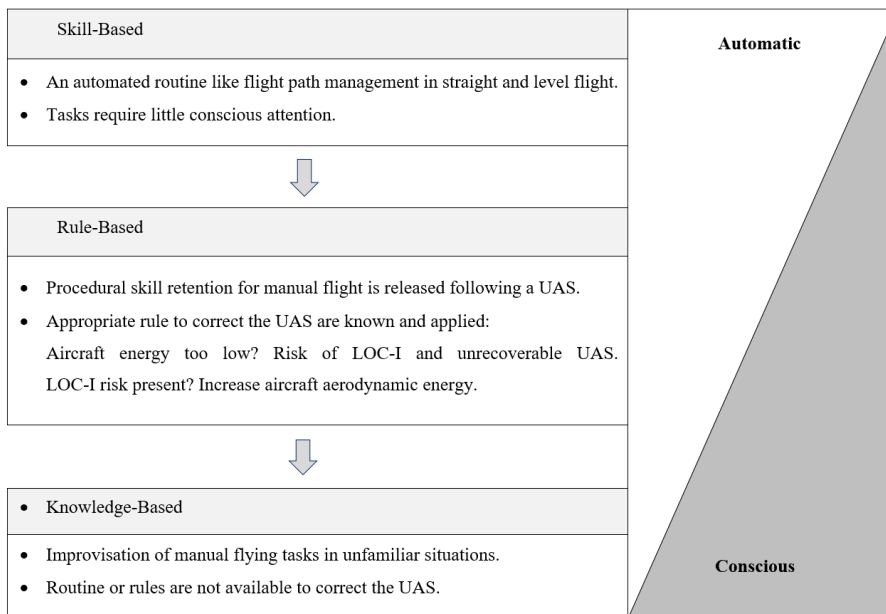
Skill-Based

- An automated routine like flight path management in straight and level flight.
- Tasks require little conscious attention.

Rule-Based

- Procedural skill retention for manual flight is released following a UAS.
- Appropriate rule to correct the UAS are known and applied:
Aircraft energy too low? Risk of LOC-I and unrecoverable UAS. LOC-I risk present? Increase aircraft aerodynamic energy.

- Knowledge-Based

- Improvisation of manual flying tasks in unfamiliar situations.
- Routine or rules are not available to correct the UAS.

Automatic

Conscious